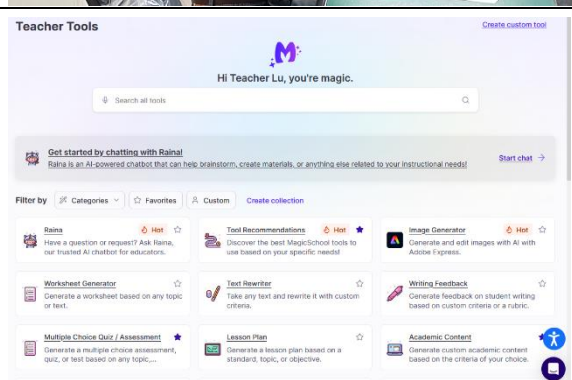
Teacher Tools

Create custom tool

Hi Teacher Lu, you're magic.

Search all tools

Get started by chatting with Raina!
Raina is an AI-powered chatbot that can help brainstorm, create materials, or anything else related to your instructional needs!

Start chat →

Filter by Categories Favorites Custom Create collection

Raina Hot
Have a question or request? Ask Raina, our trusted AI chatbot for educators.

Tool Recommendations Hot
Discover the best MagicSchool tools to use based on your specific needs!

Image Generator Hot
Generate and edit images with AI with Adobe Express.

Worksheet Generator
Generate a worksheet based on any topic or text.

Text Rewriter
Take any text and rewrite it with custom criteria.

Writing Feedback
Generate feedback on student writing based on custom criteria or a rubric.

Multiple Choice Quiz / Assessment
Generate a multiple choice assessment, quiz, or test based on any topic,...

Lesson Plan
Generate a lesson plan based on a standard, topic, or objective.

Academic Content
Generate custom academic content based on the criteria of your choice.